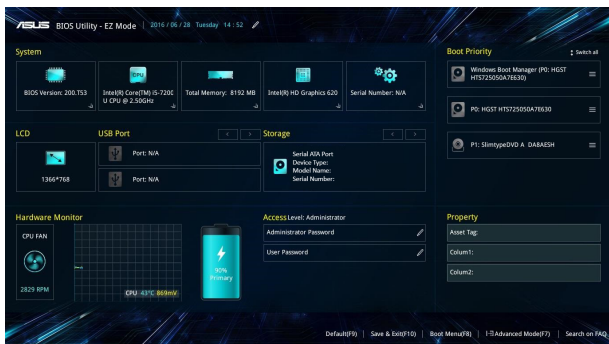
/ISUS BIOS Utility - EZ Mode | 2016 / 06 / 28 Tuesday 14 : 52

System

CPU

BIOS Version: 200.753

Intel(R) Core(TM) i5-7200U CPU @ 2.50GHz

Total Memory: 8192 MB

Intel(R) HD Graphics 620

Serial Number: N/A

LCD

1366*768

USB Port

Port: N/A

Port: N/A

Storage

Serial ATA Port
Device Type:
Model Name:
Serial Number:

Hardware Monitor

CPU FAN

2829 RPM

CPU 43°C 869mV

90%
Primary

Access Level: Administrator

Administrator Password

User Password

Boot Priority

Switch all

Windows Boot Manager (P0: HGST HTS725050A7E630)

P0: HGST HTS725050A7E630

P1: SlimtypeDVD A DA8AESH

Property

Asset Tag:

Colum1:

Colum2:

Default(F9) | Save & Exit(F10) | Boot Menu(F8) | Advanced Mode(F7) | Search on FAQ